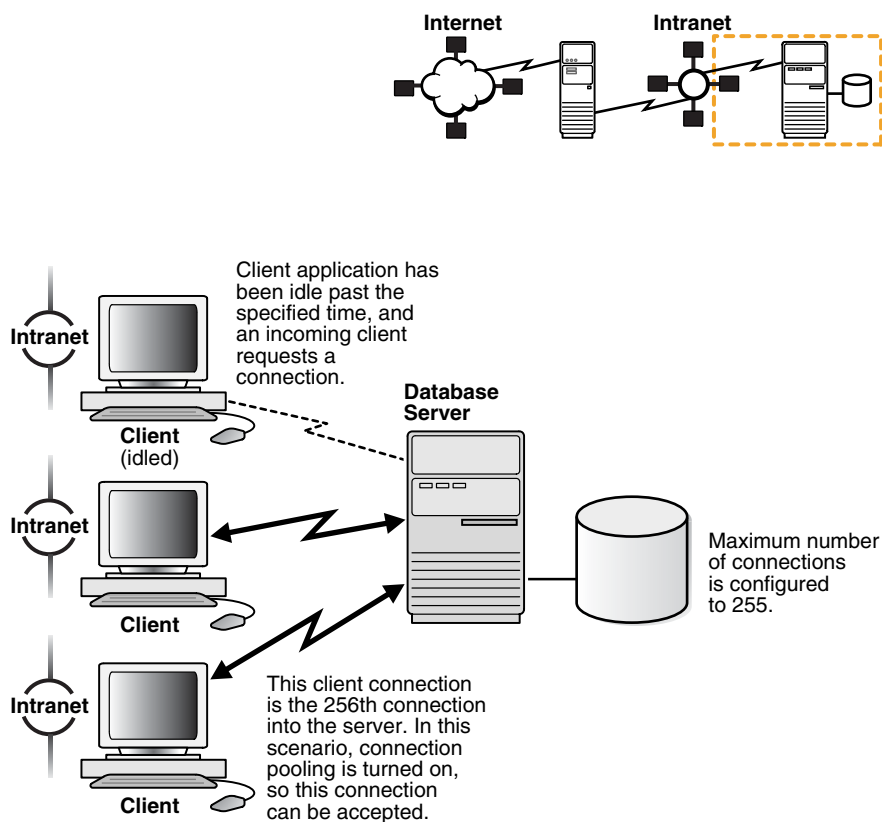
Internet

Intranet

Intranet

Client application has been idle past the specified time, and an incoming client requests a connection.

Client
(idled)

Database Server

Intranet

Client

Maximum number of connections is configured to 255.

Intranet

This client connection is the 256th connection into the server. In this scenario, connection pooling is turned on, so this connection can be accepted.

Client